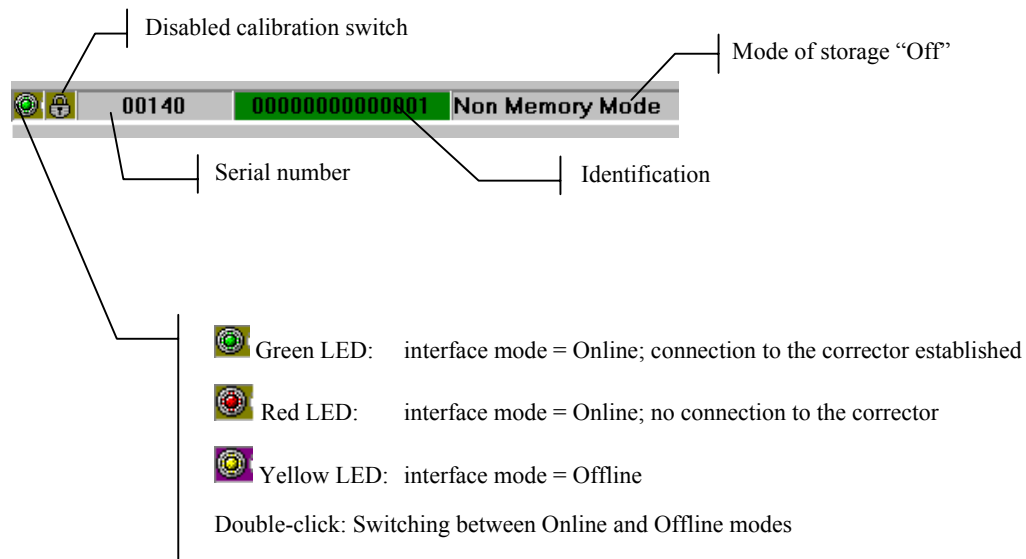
Disabled calibration switch

Mode of storage “Off”

00140 00000000000001 Non Memory Mode

Serial number

Identification

Green LED: interface mode = Online; connection to the corrector established

Red LED: interface mode = Online; no connection to the corrector

Yellow LED: interface mode = Offline

Double-click: Switching between Online and Offline modes